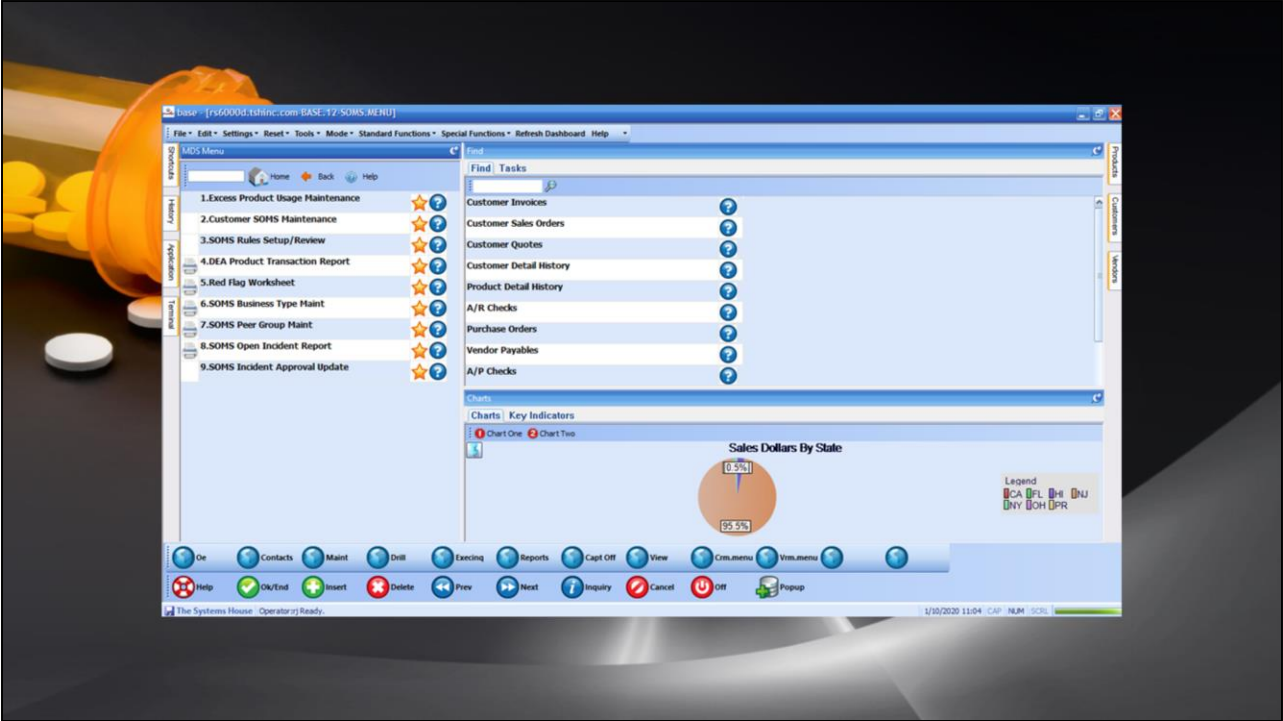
base - [rs6000d.tshinc.com-BASE.12-SOMS.MENU]

File▾ Edit▾ Settings▾ Reset▾ Tools▾ Mode▾ Standard Functions▾ Special Functions▾ Refresh Dashboard Help ▾

Shortcuts
History
Application
Terminal

MDS Menu

Home Back Help

1.Excess Product Usage Maintenance
2.Customer SOMS Maintenance
3.SOMS Rules Setup/Review
4.DEA Product Transaction Report
5.Red Flag Worksheet
6.SOMS Business Type Maint
7.SOMS Peer Group Maint
8.SOMS Open Incident Report
9.SOMS Incident Approval Update

Find

Find Tasks

Customer Invoices
Customer Sales Orders
Customer Quotes
Customer Detail History
Product Detail History
A/R Checks
Purchase Orders
Vendor Payables
A/P Checks

Charts

Charts Key Indicators

Chart One Chart Two

Sales Dollars By State

0.5%
95.5%

Legend
CA FL HI NJ
NY OH PR

Products
Customers
Vendors

Oe Contacts Maint Drill Execinq Reports Capt Off View Crm.menu Vrm.menu

Help Ok/End Insert Delete Prev Next Inquiry Cancel Off Popup

The Systems House Operator:rj Ready.

1/10/2020 11:04 CAP NUM SCRL